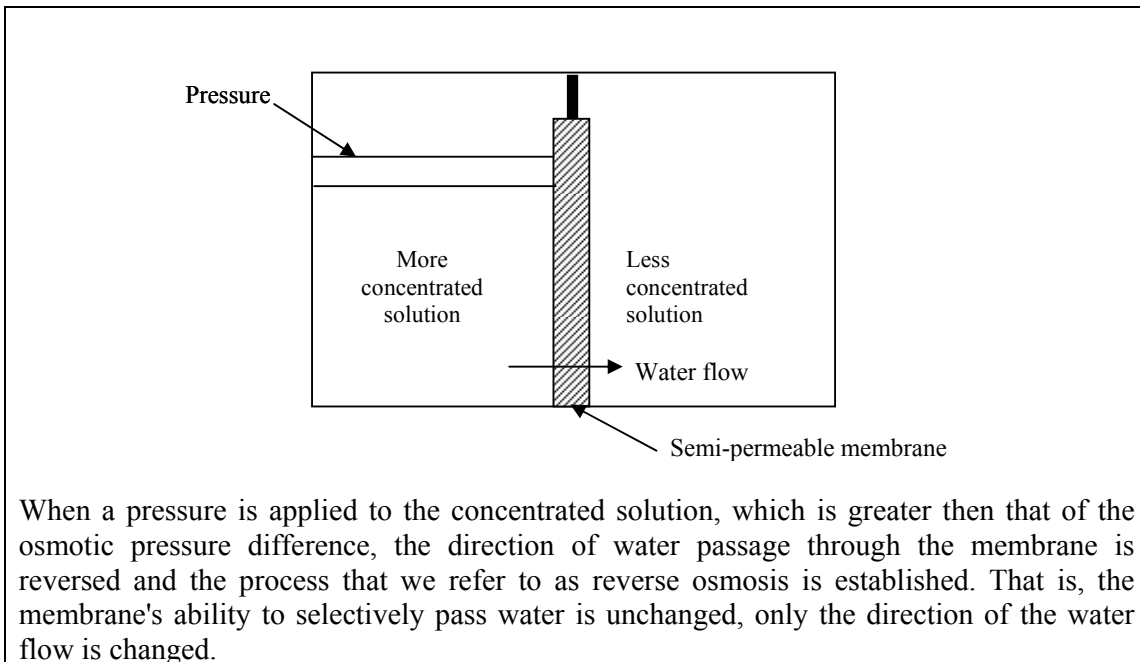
Pressure

More concentrated solution

Less concentrated solution

Water flow

Semi-permeable membrane

When a pressure is applied to the concentrated solution, which is greater then that of the osmotic pressure difference, the direction of water passage through the membrane is reversed and the process that we refer to as reverse osmosis is established. That is, the membrane's ability to selectively pass water is unchanged, only the direction of the water flow is changed.